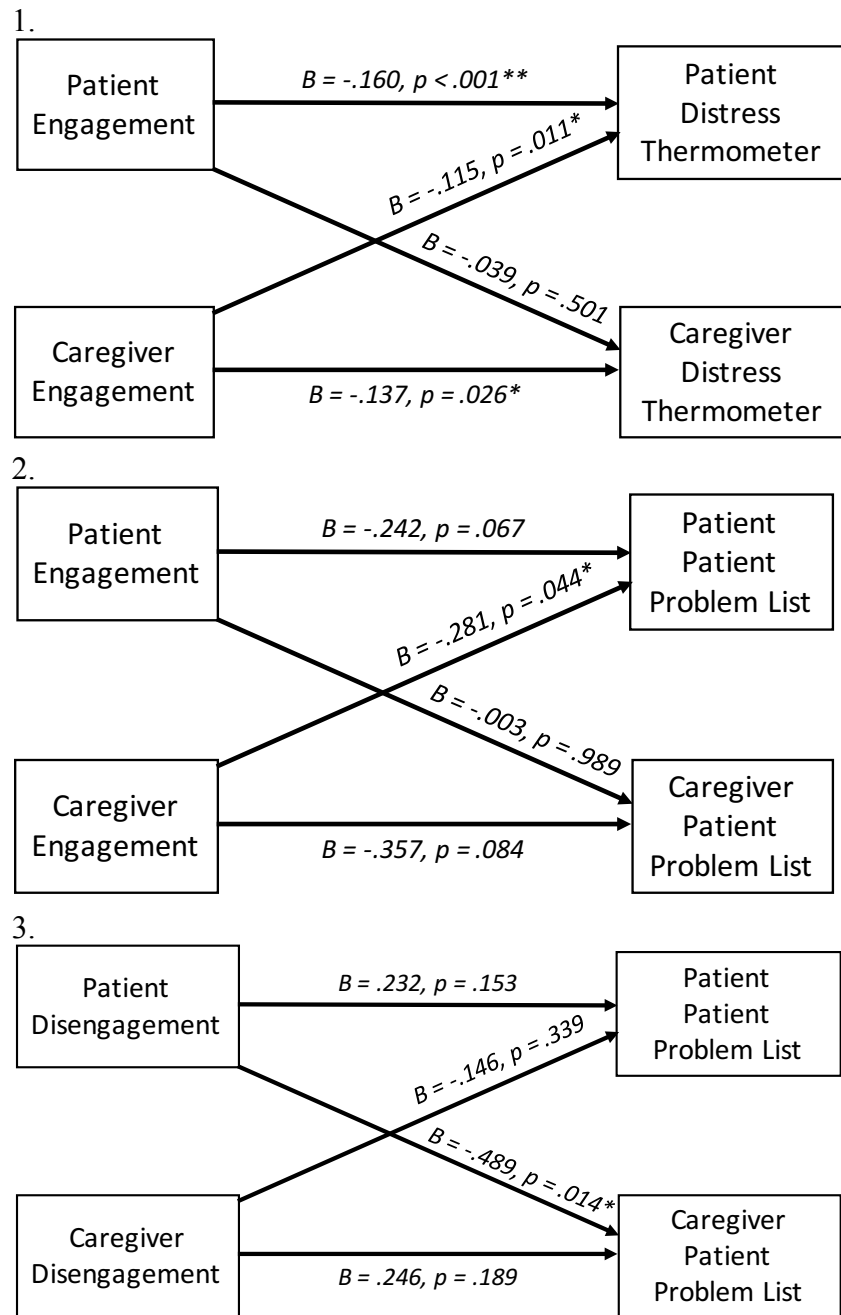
1.

Patient Engagement

$B = -.160, p < .001^{**}$

Patient Distress Thermometer

$B = -.115, p = .011^{*}$

$B = -.039, p = .501$

Caregiver Engagement

$B = -.137, p = .026^{*}$

Caregiver Distress Thermometer

2.

Patient Engagement

$B = -.242, p = .067$

Patient Patient Problem List

$B = -.281, p = .044^{*}$

$B = -.003, p = .989$

Caregiver Engagement

$B = -.357, p = .084$

Caregiver Patient Problem List

3.

Patient Disengagement

$B = .232, p = .153$

Patient Patient Problem List

$B = -.146, p = .339$

$B = -.489, p = .014^{*}$

Caregiver Disengagement

$B = .246, p = .189$

Caregiver Patient Problem List